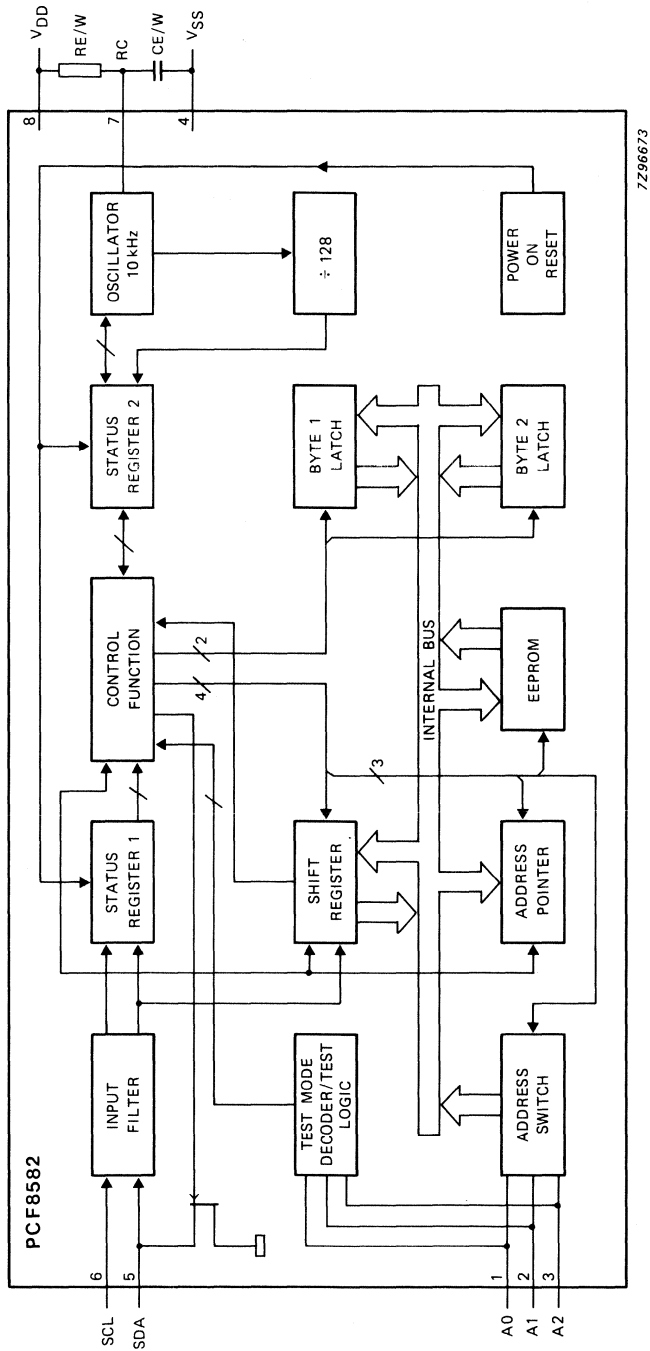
$V_{DD}$
RE/W
RC
CE/W
$V_{SS}$
8
7
4
7Z96673
PCF8582
6
SCL
5
SDA
1
2
3
A0
A1
A2
INPUT FILTER
STATUS REGISTER 1
CONTROL FUNCTION
STATUS REGISTER 2
OSCILLATOR 10 kHz
÷ 128
POWER ON RESET
TEST MODE DECODER/TEST LOGIC
SHIFT REGISTER
BYTE 1 LATCH
BYTE 2 LATCH
EEPROM
ADDRESS POINTER
ADDRESS SWITCH
INTERNAL BUS
2
4
3